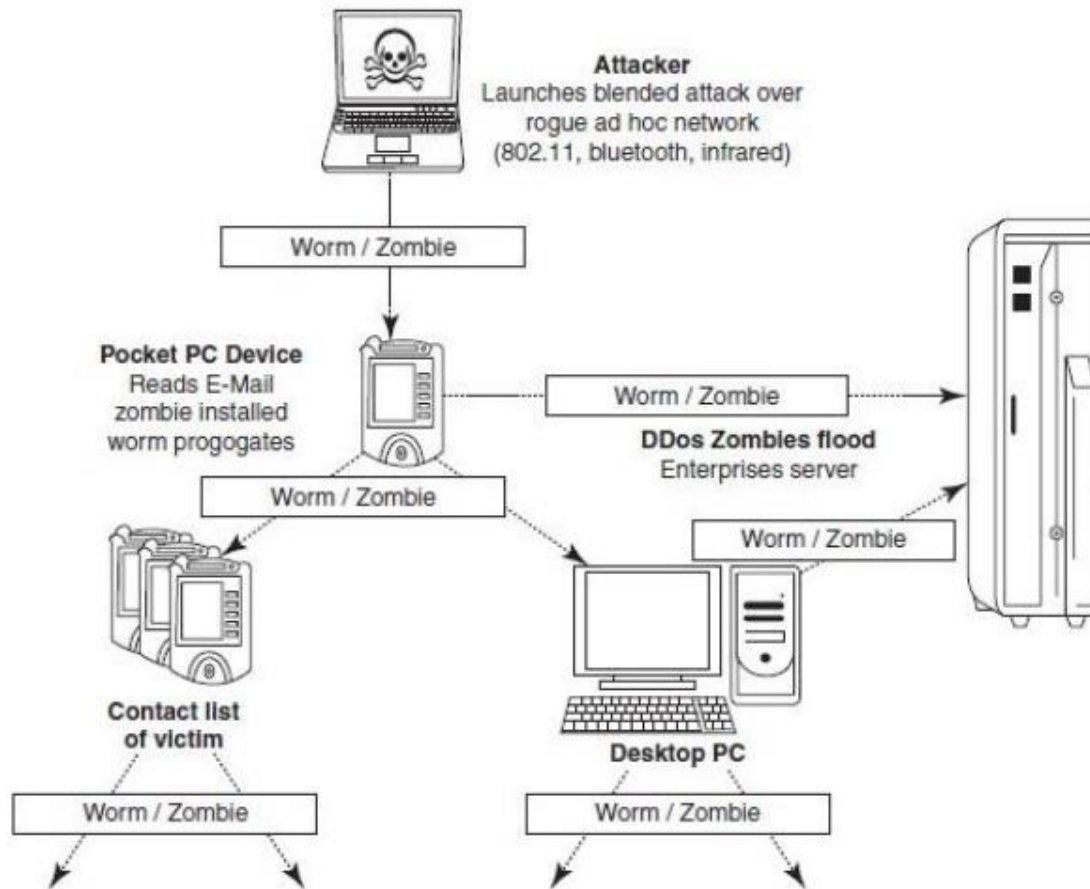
Attacker
Launches blended attack over rogue ad hoc network (802.11, bluetooth, infrared)

Worm / Zombie

Pocket PC Device
Reads E-Mail zombie installed worm progogates

Worm / Zombie

DDos Zombies flood
Enterprises server

Worm / Zombie

Worm / Zombie

Contact list of victim

Desktop PC

Worm / Zombie

Worm / Zombie